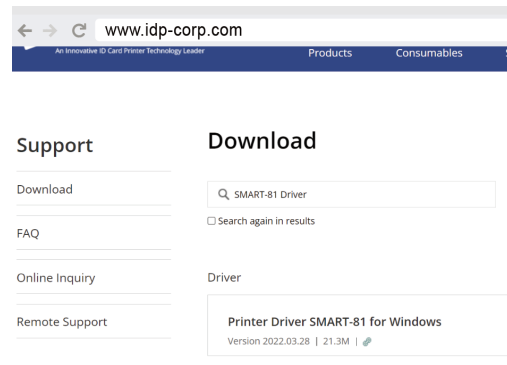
www.idp-corp.com

An Innovative ID Card Printer Technology Leader

Products

Consumables

Support

Download

FAQ

Online Inquiry

Remote Support

Download

SMART-81 Driver

☐ Search again in results

Driver

Printer Driver SMART-81 for Windows

Version 2022.03.28 | 21.3M |